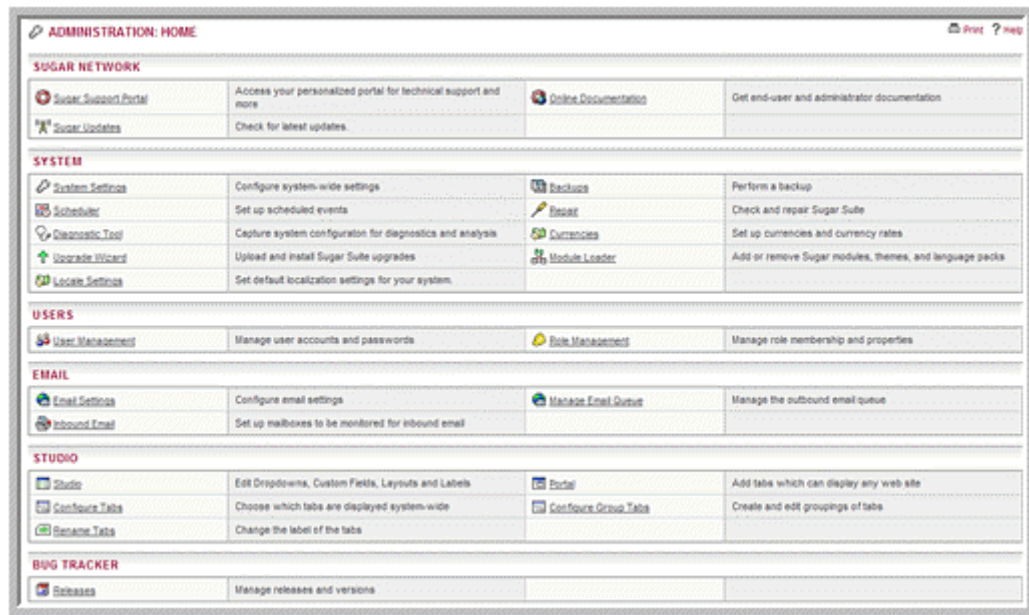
ADMINISTRATION: HOME

Print ? Help

SUGAR NETWORK

| | | | |
|---|---|---|---|
| Sugar Support Portal | Access your personalized portal for technical support and more | Online Documentation | Get end-user and administrator documentation |
| Sugar Updates | Check for latest updates. | | |

SYSTEM

| | | | |
|---|---|---|---|
| System Settings | Configure system-wide settings | Backups | Perform a backup |
| Scheduler | Set up scheduled events | Repair | Check and repair Sugar Suite |
| Diagnostic Tool | Capture system configuraton for diagnostics and analysis | Currencies | Set up currencies and currency rates |
| Upgrade Wizard | Upload and install Sugar Suite upgrades | Module Loader | Add or remove Sugar modules, themes, and language packs |
| Locale Settings | Set default localization settings for your system. | | |

USERS

| | | | |
|---|---|---|---|
| User Management | Manage user accounts and passwords | Role Management | Manage role membership and properties |

EMAIL

| | | | |
|---|---|---|---|
| Email Settings | Configure email settings | Manage Email Queue | Manage the outbound email queue |
| Inbound Email | Set up mailboxes to be monitored for inbound email | | |

STUDIO

| | | | |
|---|---|---|---|
| Studio | Edit Dropdowns, Custom Fields, Layouts and Labels | Portal | Add tabs which can display any web site |
| Configure Tabs | Choose which tabs are displayed system-wide | Configure Group Tabs | Create and edit groupings of tabs |
| Rename Tabs | Change the label of the tabs | | |

BUG TRACKER

| | | | |
|---|---|---|---|
| Releases | Manage releases and versions | | |